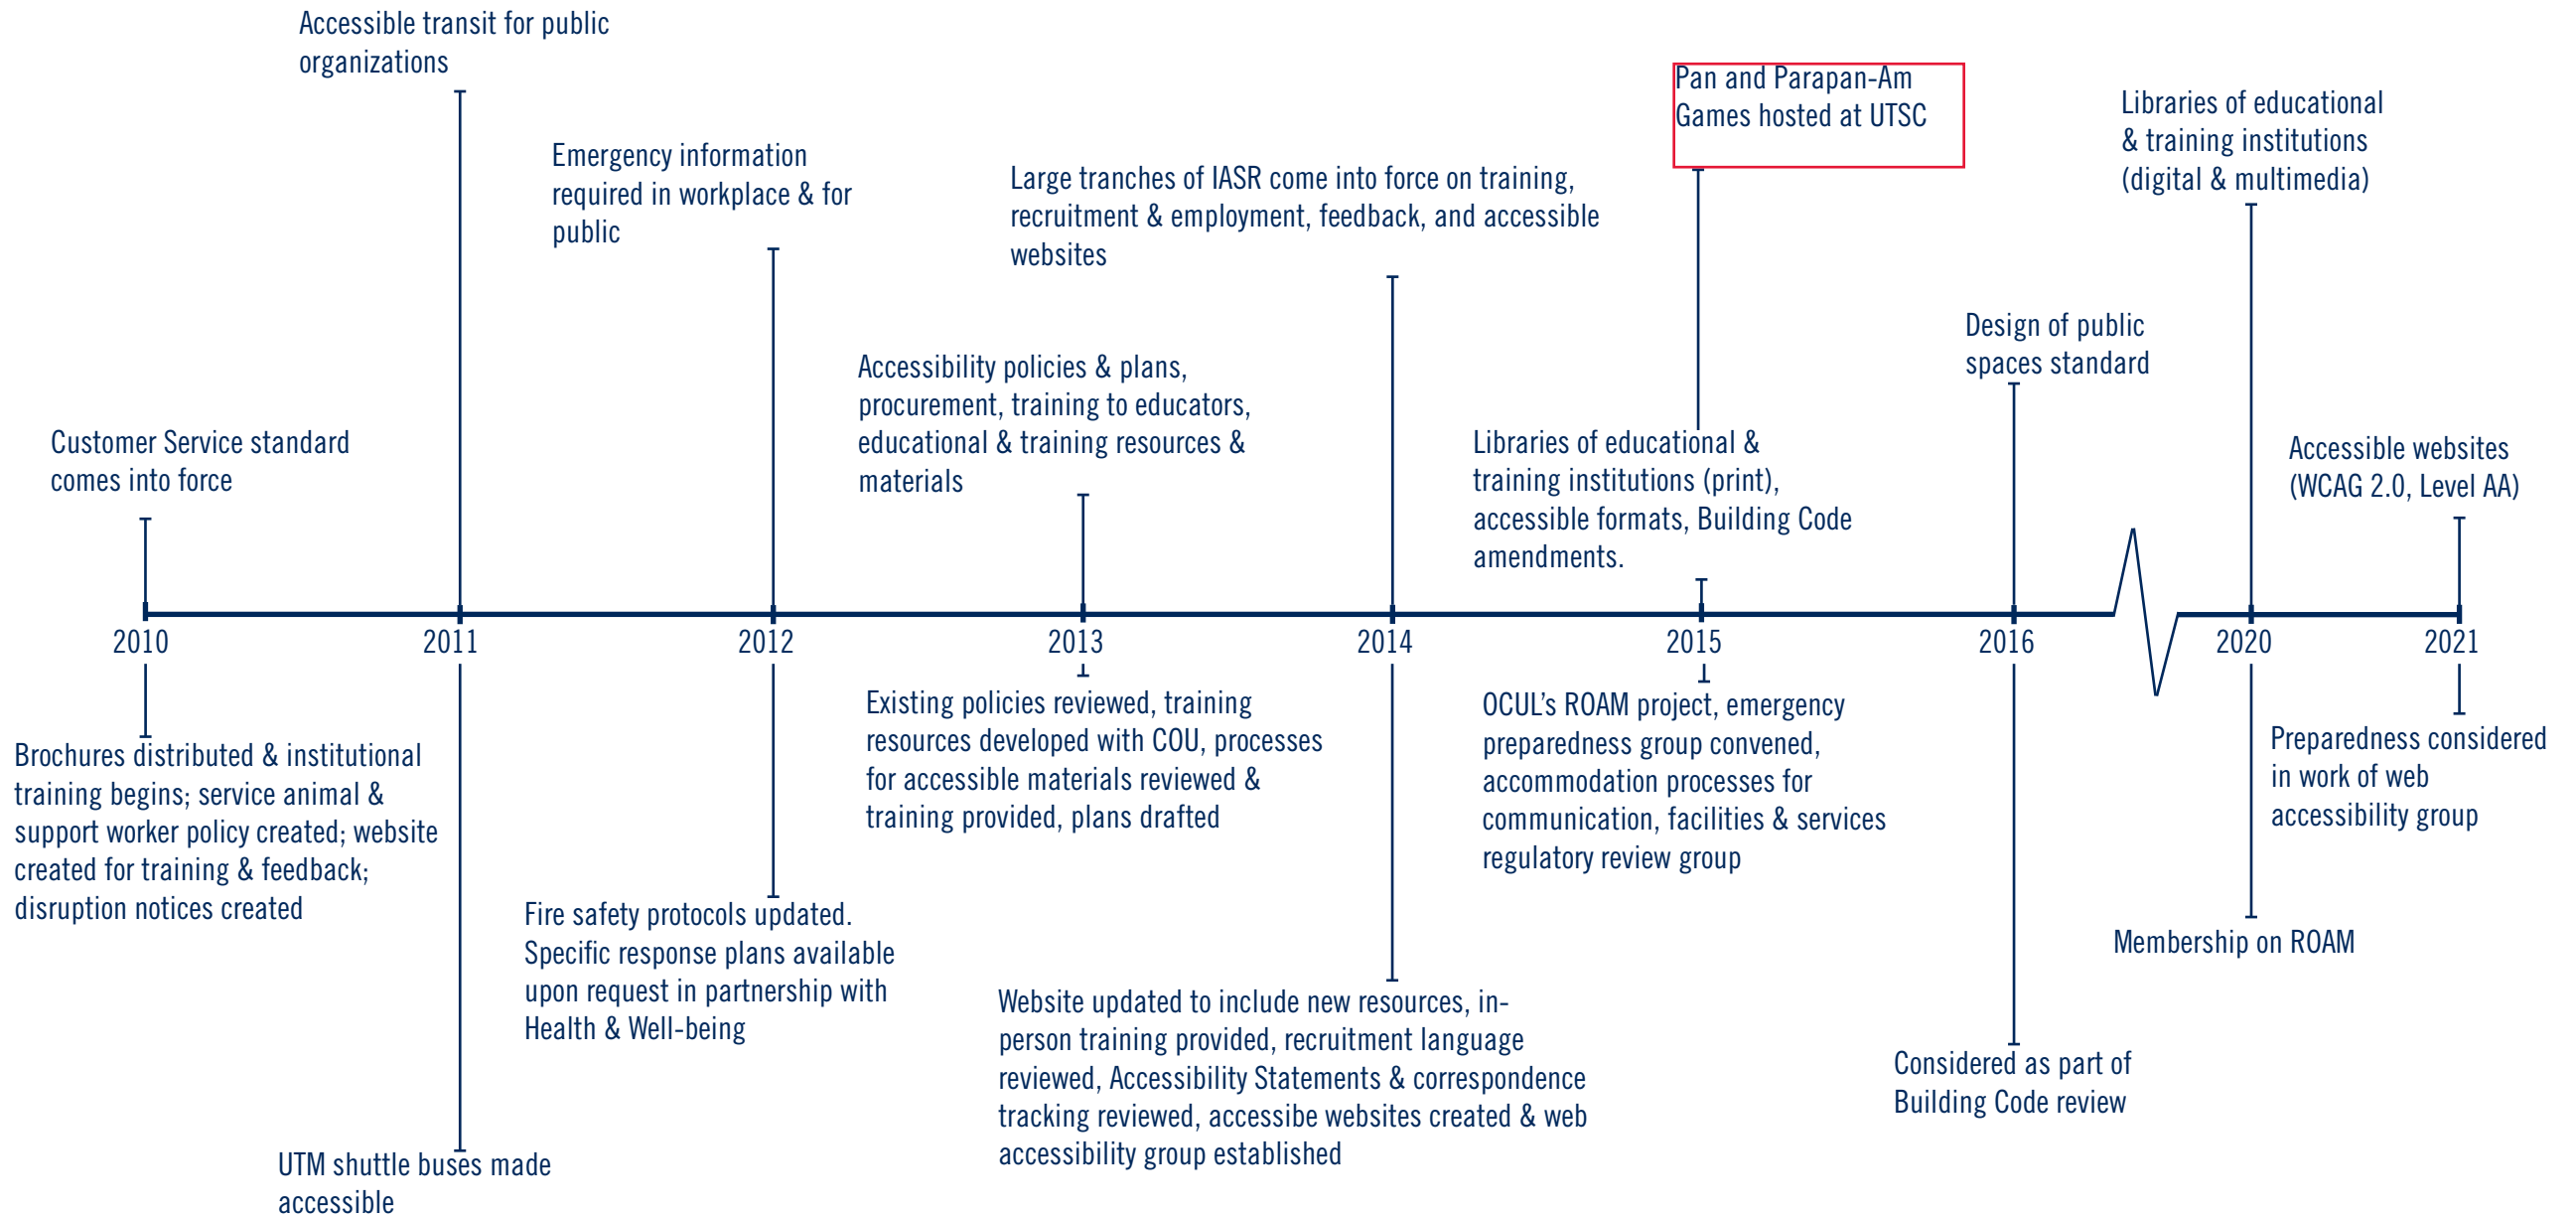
Accessible transit for public organizations

Emergency information required in workplace & for public

Large tranches of IASR come into force on training, recruitment & employment, feedback, and accessible websites

Pan and Parapan-Am Games hosted at UTSC

Libraries of educational & training institutions (digital & multimedia)

Design of public spaces standard

Accessibility policies & plans, procurement, training to educators, educational & training resources & materials

Customer Service standard comes into force

Libraries of educational & training institutions (print), accessible formats, Building Code amendments.

Accessible websites (WCAG 2.0, Level AA)

2010

2011

2012

2013

2014

2015

2016

2020

2021

Brochures distributed & institutional training begins; service animal & support worker policy created; website created for training & feedback; disruption notices created

Existing policies reviewed, training resources developed with COU, processes for accessible materials reviewed & training provided, plans drafted

OCUL's ROAM project, emergency preparedness group convened, accommodation processes for communication, facilities & services regulatory review group

Preparedness considered in work of web accessibility group

Fire safety protocols updated. Specific response plans available upon request in partnership with Health & Well-being

Membership on ROAM

Website updated to include new resources, in-person training provided, recruitment language reviewed, Accessibility Statements & correspondence tracking reviewed, accessibe websites created & web accessibility group established

Considered as part of Building Code review

UTM shuttle buses made accessible